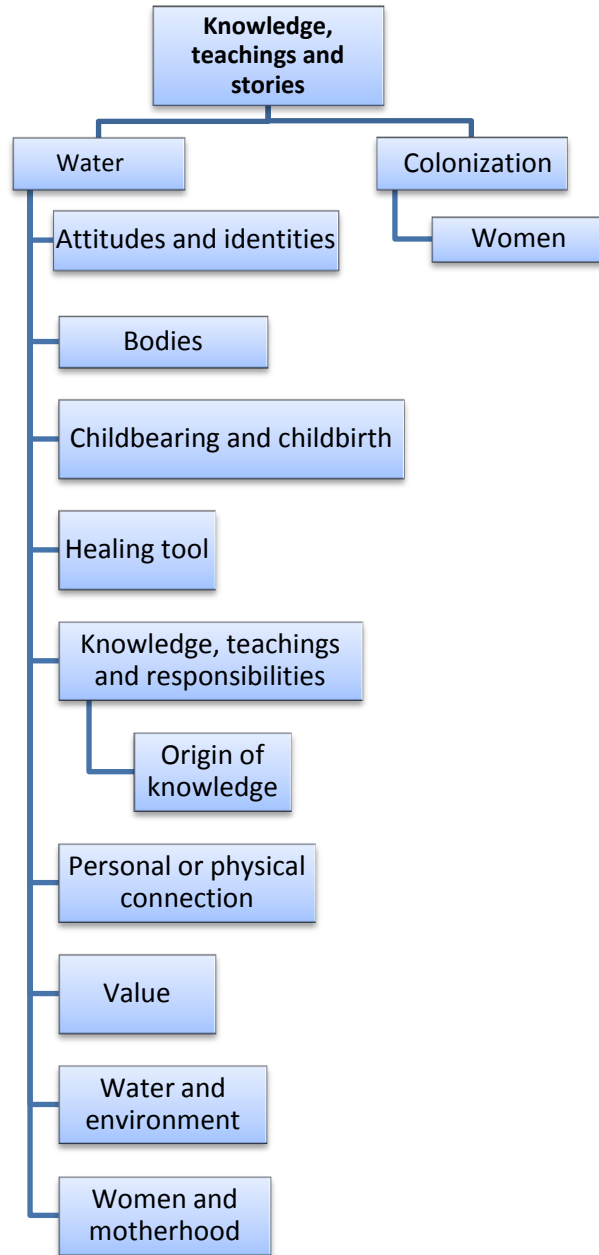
**Knowledge, teachings and stories**

Water

Colonization

Women

Attitudes and identities

Bodies

Childbearing and childbirth

Healing tool

Knowledge, teachings and responsibilities

Origin of knowledge

Personal or physical connection

Value

Water and environment

Women and motherhood